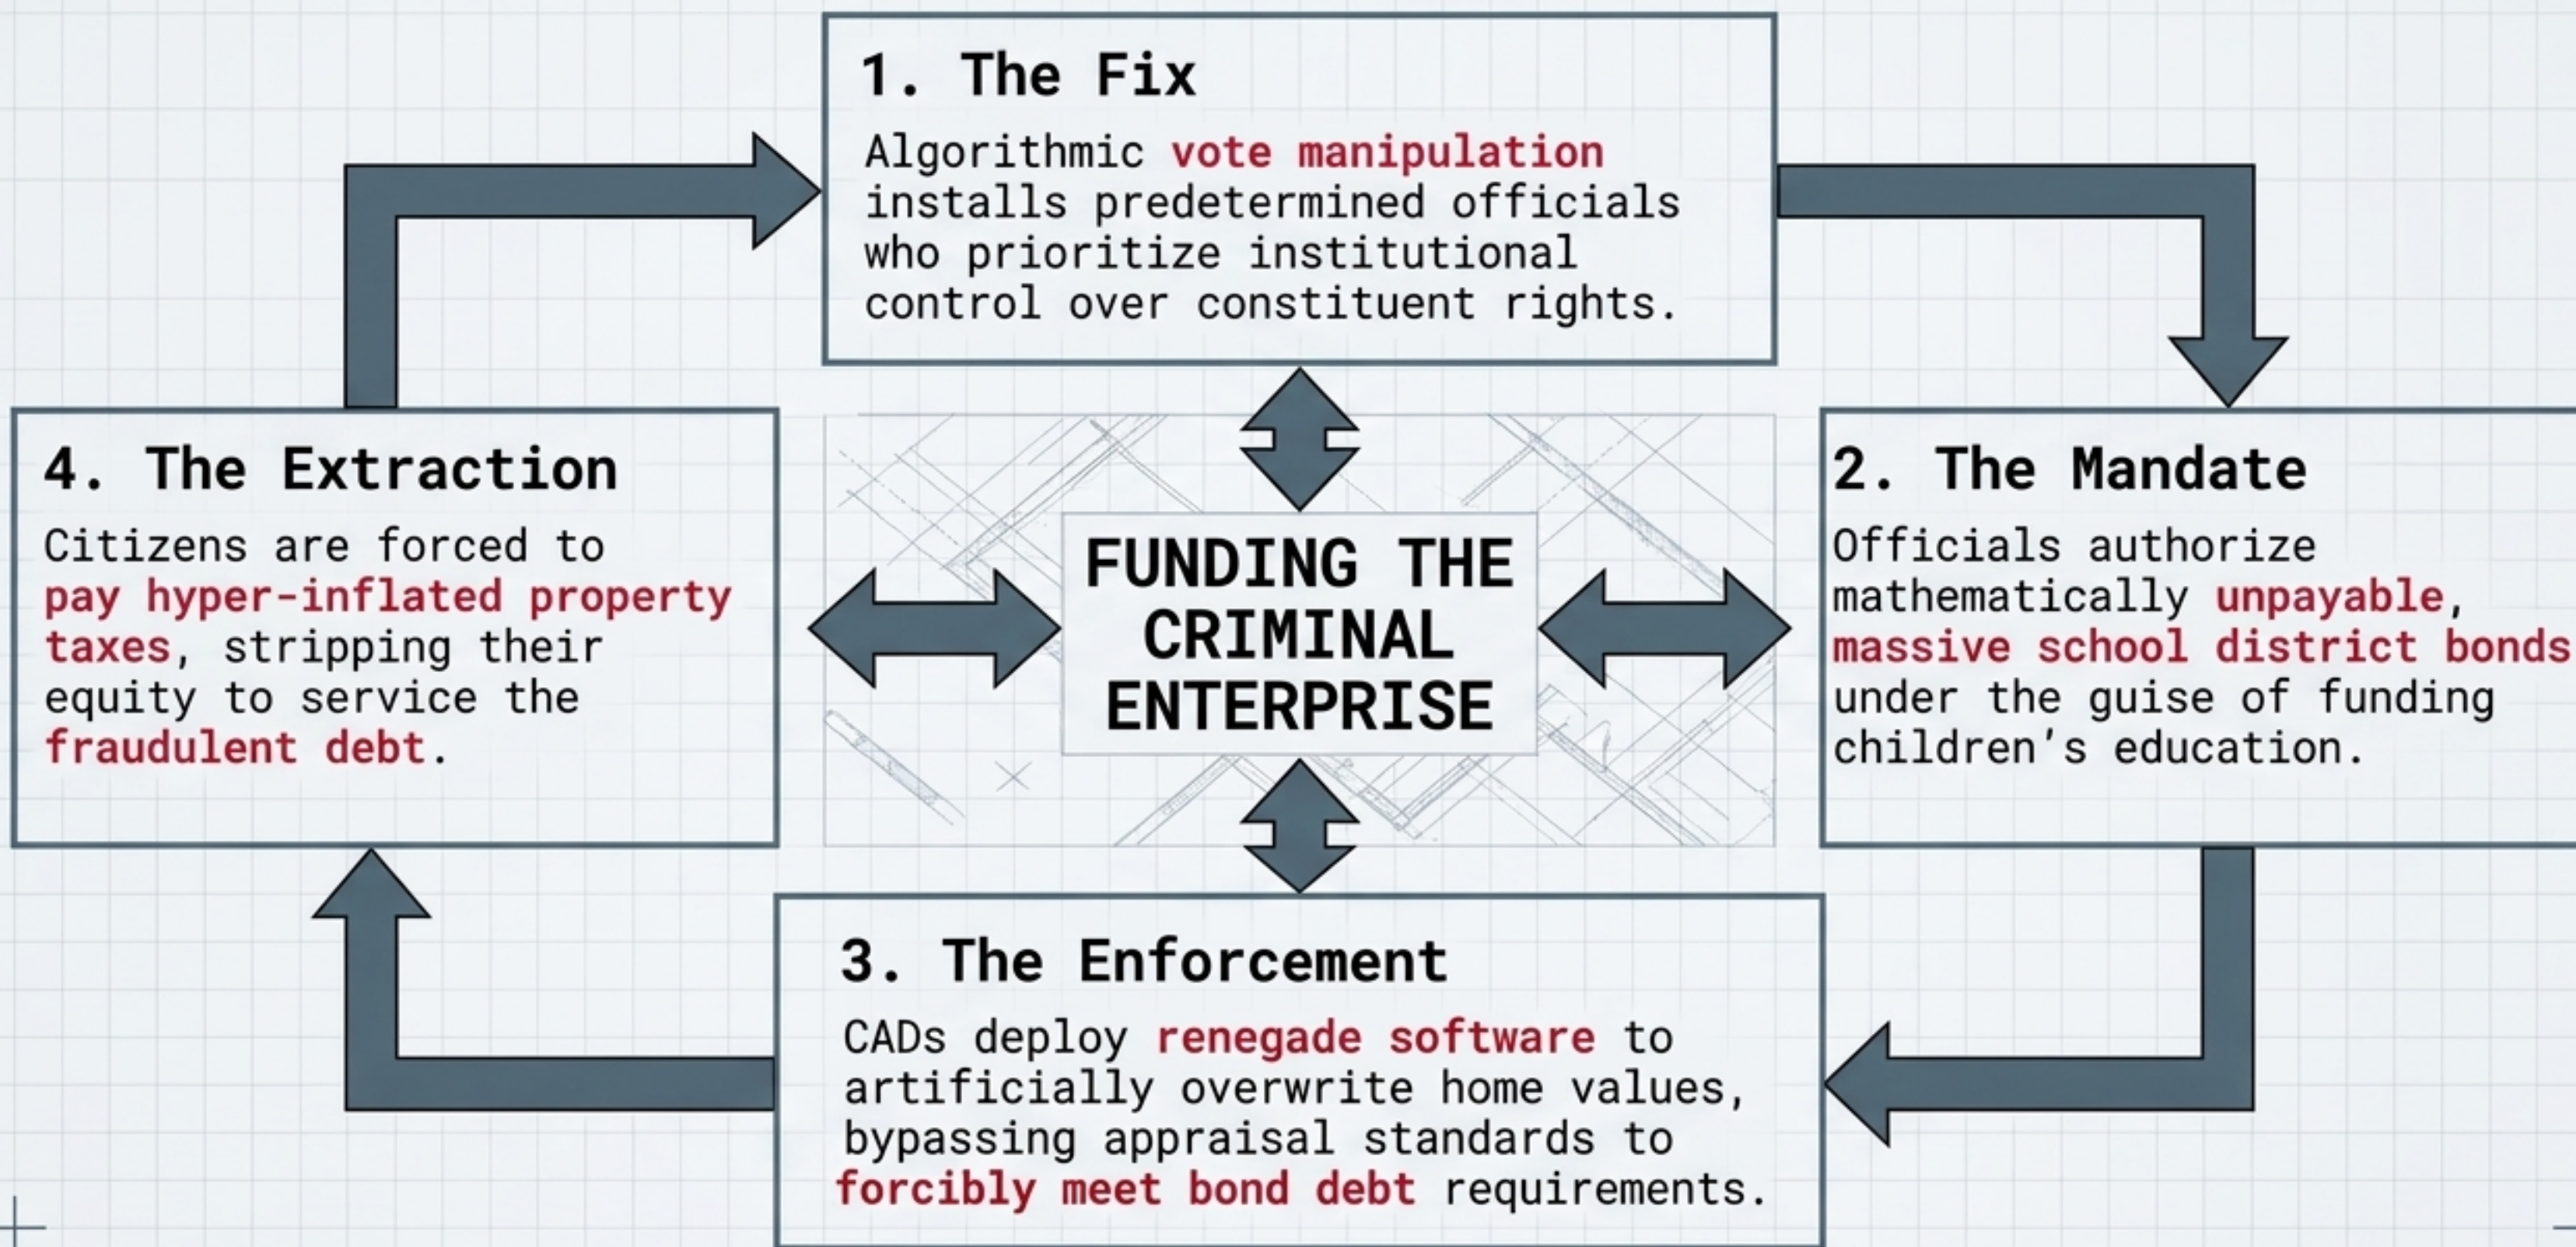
1. The Fix

Algorithmic vote manipulation installs predetermined officials who prioritize institutional control over constituent rights.

4. The Extraction

Citizens are forced to pay hyper-inflated property taxes, stripping their equity to service the fraudulent debt.

FUNDING THE CRIMINAL ENTERPRISE

2. The Mandate

Officials authorize mathematically unpayable, massive school district bonds under the guise of funding children's education.

3. The Enforcement

CADs deploy renegade software to artificially overwrite home values, bypassing appraisal standards to forcibly meet bond debt requirements.